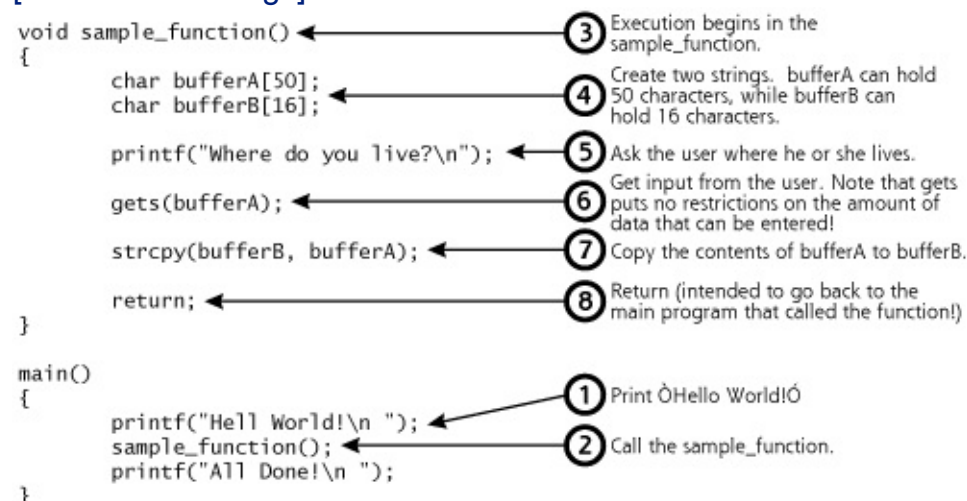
void sample_function()
{
char bufferA[50];
char bufferB[16];

printf("Where do you live?\n");

gets(bufferA);

strcpy(bufferB, bufferA);

return;
}

main()
{
printf("Hell World!\n ");
sample_function();
printf("All Done!\n ");
}

3 Execution begins in the sample_function.

4 Create two strings. bufferA can hold 50 characters, while bufferB can hold 16 characters.

5 Ask the user where he or she lives.

6 Get input from the user. Note that gets puts no restrictions on the amount of data that can be entered!

7 Copy the contents of bufferA to bufferB.

8 Return (intended to go back to the main program that called the function!)

1 Print ÒHello World!Ó

2 Call the sample_function.